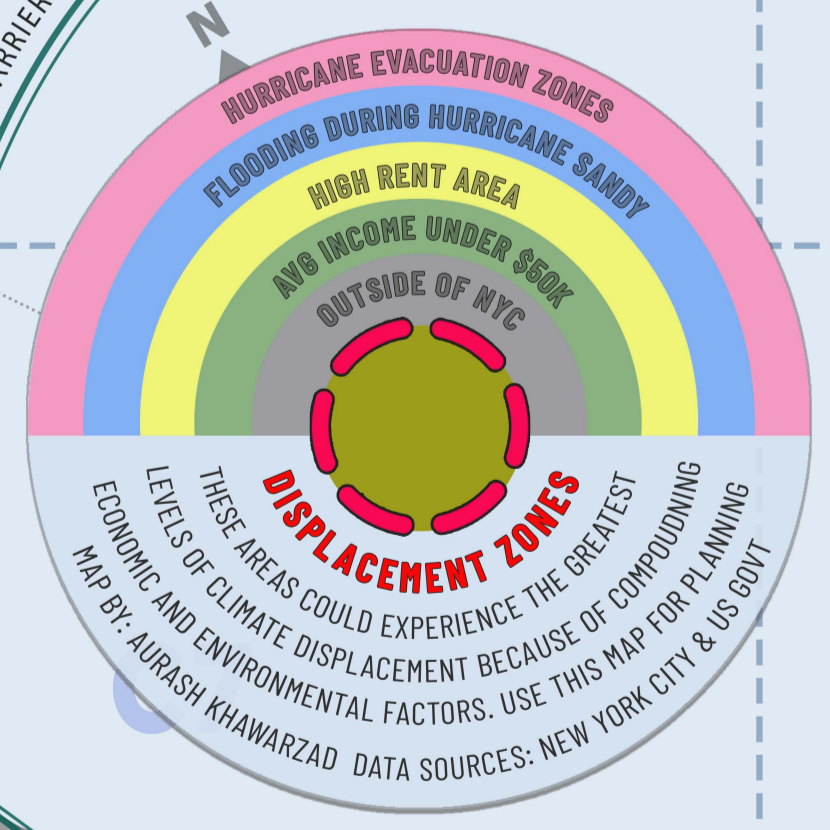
ARRIER

N

HURRICANE EVACUATION ZONES

FLOODING DURING HURRICANE SANDY

HIGH RENT AREA

AVG INCOME UNDER $50K

OUTSIDE OF NYC

DISPLACEMENT ZONES

THESE AREAS COULD EXPERIENCE THE GREATEST LEVELS OF CLIMATE DISPLACEMENT BECAUSE OF COMPOUDNING ECONOMIC AND ENVIRONMENTAL FACTORS. USE THIS MAP FOR PLANNING

MAP BY: AURASH KHAWARZAD DATA SOURCES: NEW YORK CITY & US GOVT